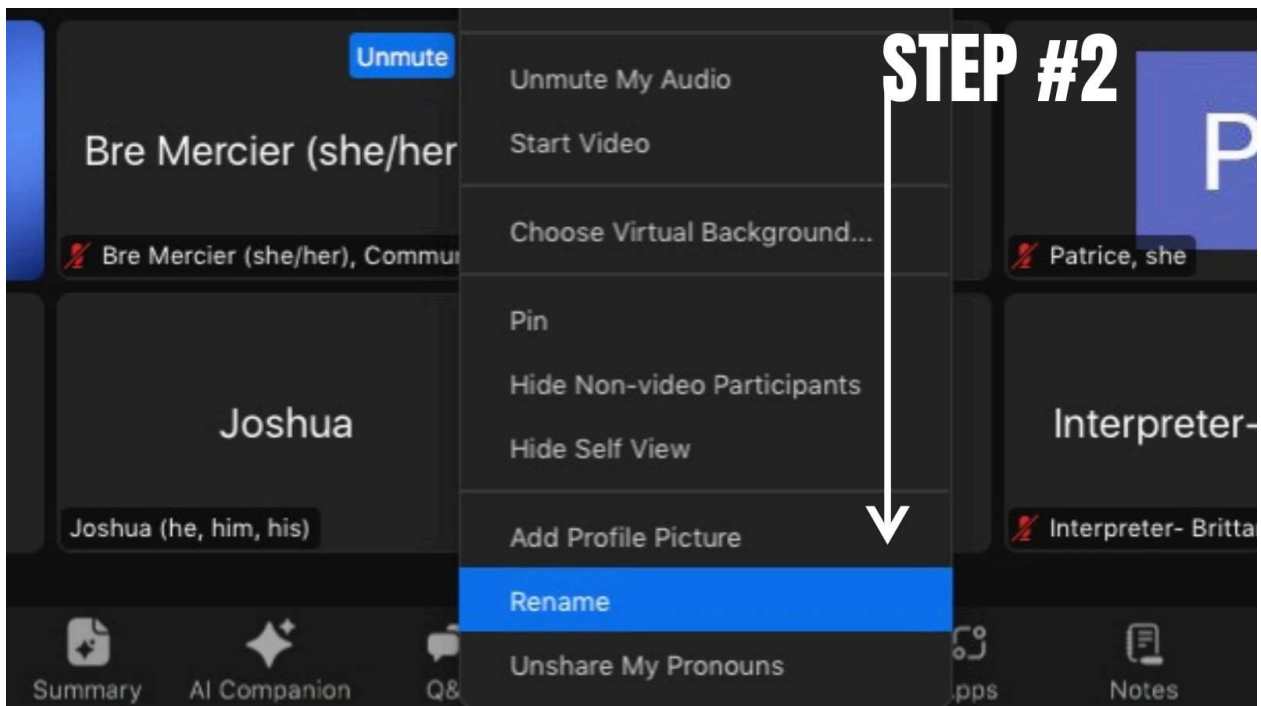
Unmute

Bre Mercier (she/her

Bre Mercier (she/her), Commu

Unmute My Audio

Start Video

Choose Virtual Background...

Pin

Hide Non-video Participants

Hide Self View

Add Profile Picture

Rename

Unshare My Pronouns

STEP #2

P

Patrice, she

Joshua

Joshua (he, him, his)

Interpreter-

Interpreter- Britta

Summary

AI Companion

Q&

pps

Notes